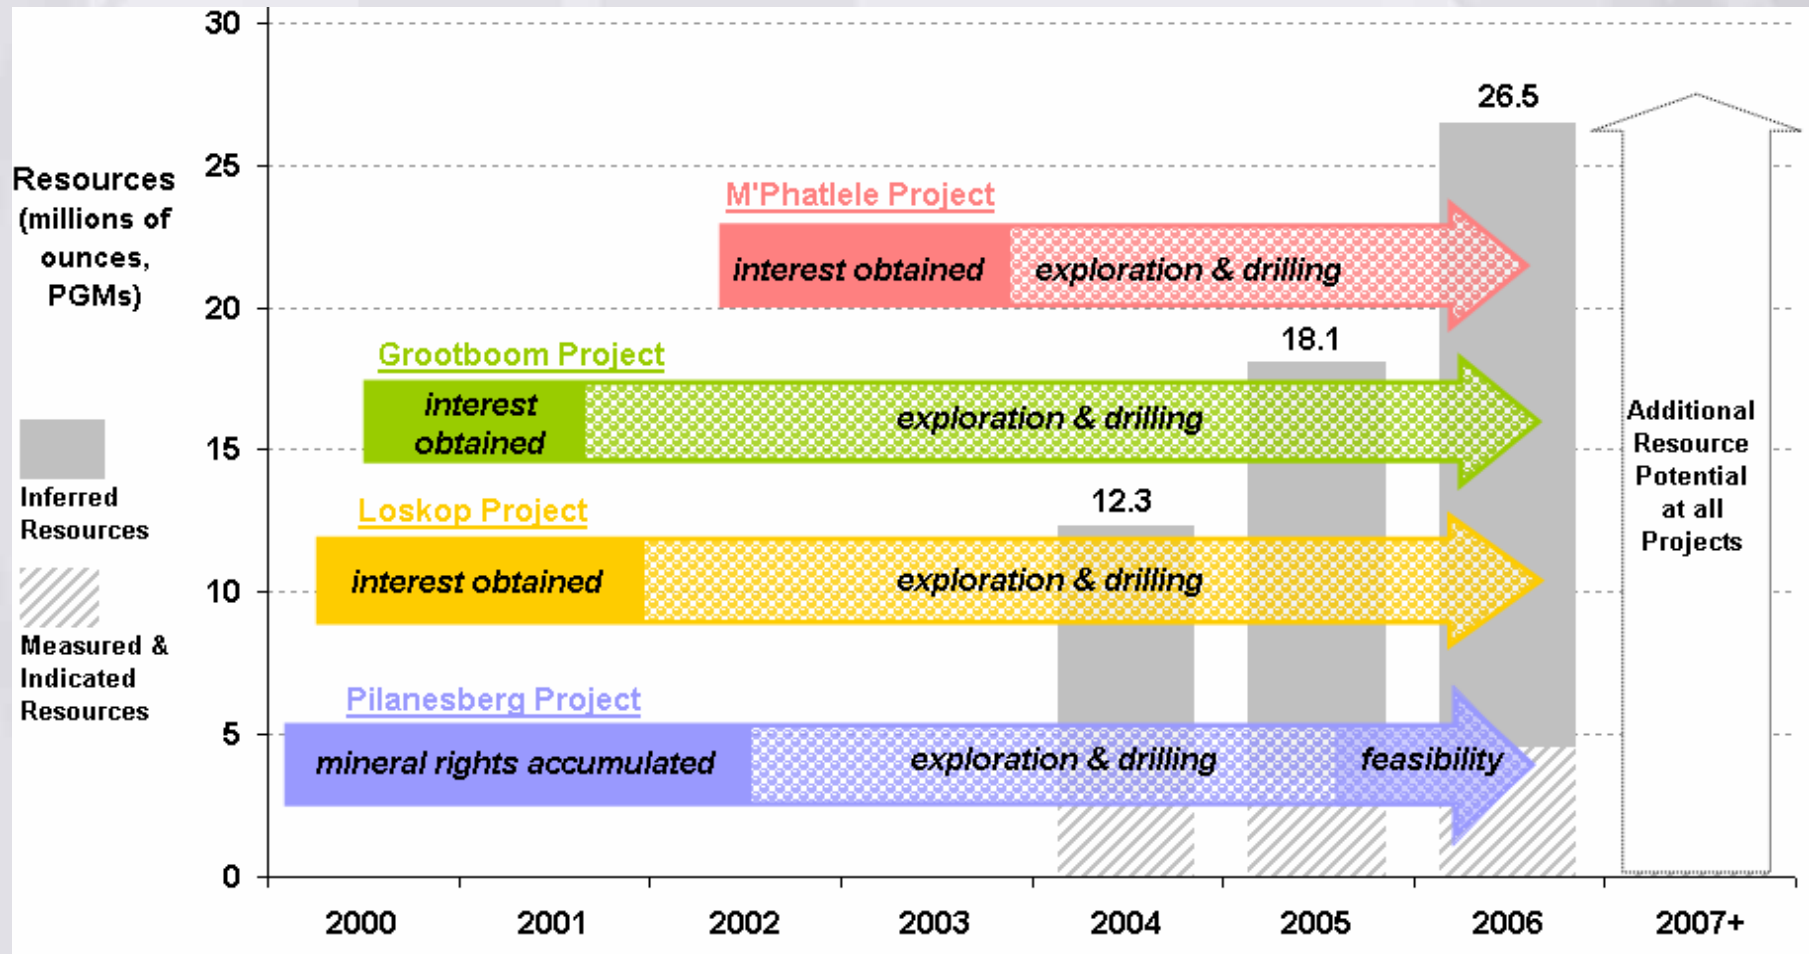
Resources (millions of ounces, PGMs)

30
25
20
15
10
5
0

Inferred Resources

Measured & Indicated Resources

M'Phatlele Project
interest obtained
exploration & drilling

Grootboom Project
interest obtained
exploration & drilling

Loskop Project
interest obtained
exploration & drilling

Pilanesberg Project
mineral rights accumulated
exploration & drilling
feasibility

12.3
18.1
26.5

Additional Resource Potential at all Projects

2000
2001
2002
2003
2004
2005
2006
2007+